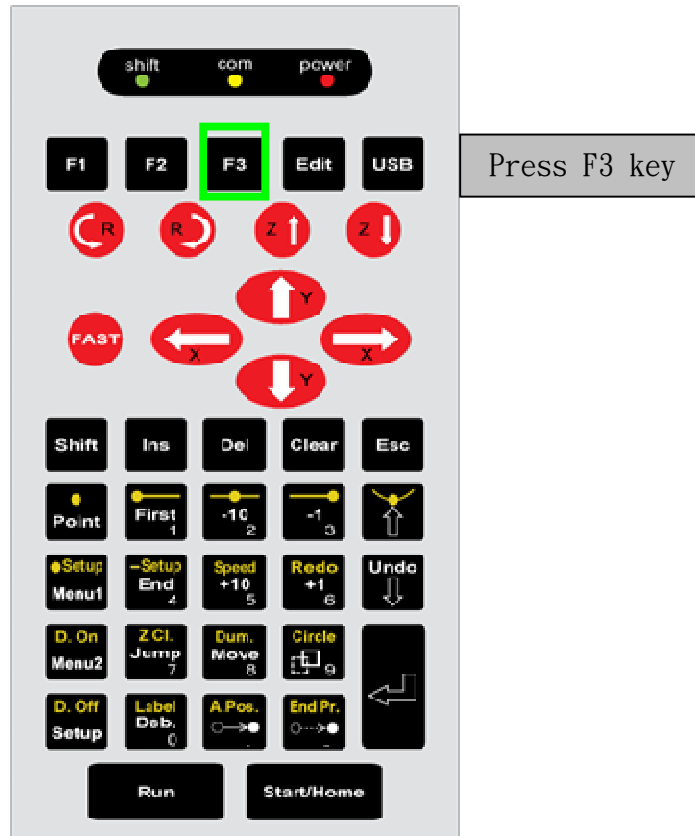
shift com power

F1 F2 F3 Edit USB

Press F3 key

R R Z Z

Y

FAST X X

Y

Shift Ins Del Clear Esc

Point First 1 -10 2 -1 3

Setup Menu1 -Setup End 4 Speed +10 5 Redo +1 6 Undo

D. On Menu2 Z Cl. Jump 7 Dum. Move 8 Circle 9

D. Off Setup Label Deb. 0 A Pos. . End Pr. -

Run Start/Home